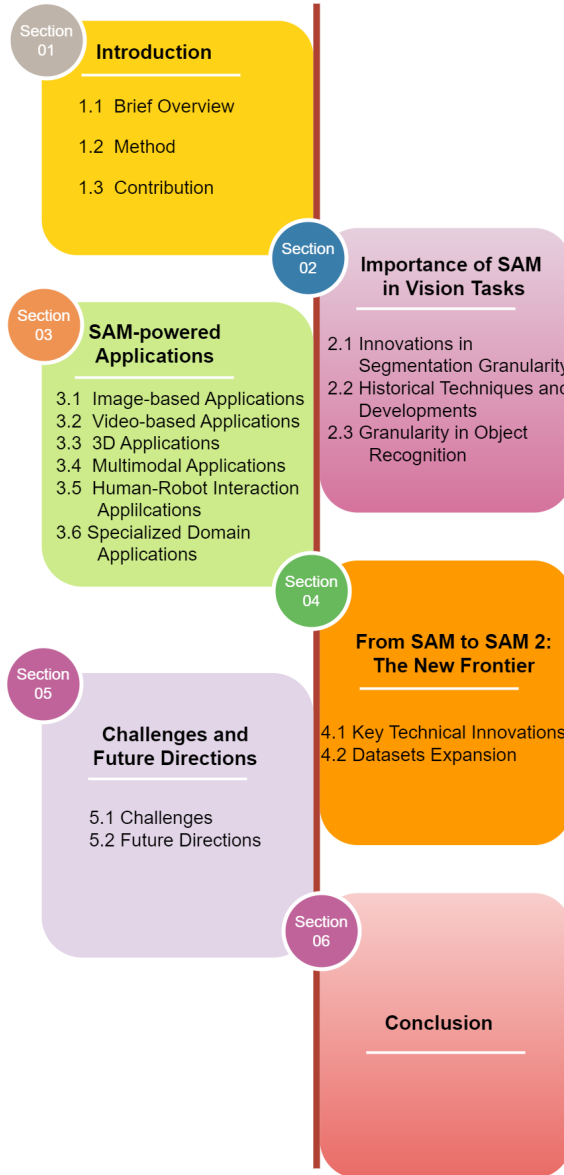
Section 01

Introduction

1.1 Brief Overview

1.2 Method

1.3 Contribution

Section 02

Importance of SAM in Vision Tasks

2.1 Innovations in Segmentation Granularity

2.2 Historical Techniques and Developments

2.3 Granularity in Object Recognition

Section 03

SAM-powered Applications

3.1 Image-based Applications

3.2 Video-based Applications

3.3 3D Applications

3.4 Multimodal Applications

3.5 Human-Robot Interaction Appllications

3.6 Specialized Domain Applications

Section 04

From SAM to SAM 2: The New Frontier

4.1 Key Technical Innovations

4.2 Datasets Expansion

Section 05

Challenges and Future Directions

5.1 Challenges

5.2 Future Directions

Section 06

Conclusion